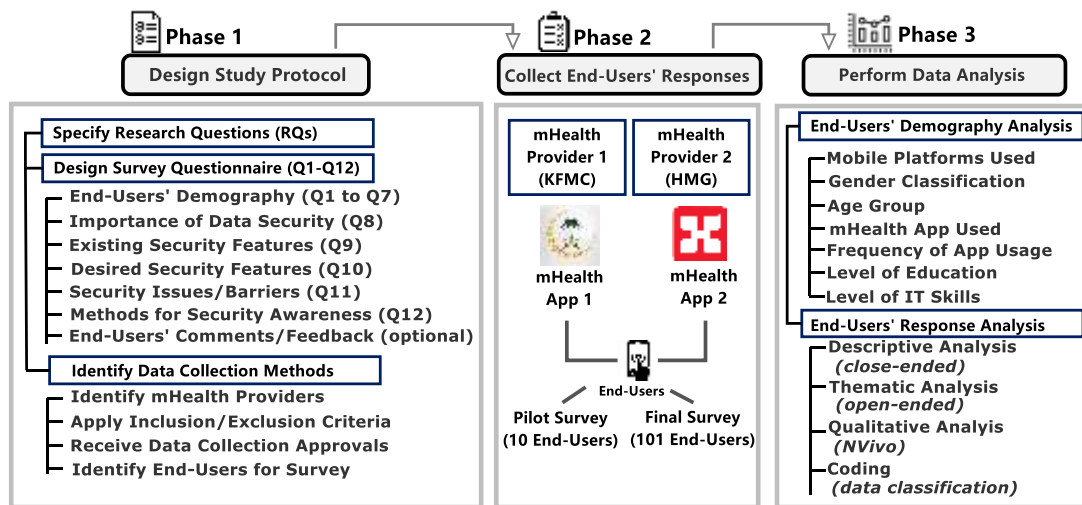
Phase 1

Design Study Protocol

Specify Research Questions (RQs)

Design Survey Questionnaire (Q1-Q12)

End-Users' Demography (Q1 to Q7)
Importance of Data Security (Q8)
Existing Security Features (Q9)
Desired Security Features (Q10)
Security Issues/Barriers (Q11)
Methods for Security Awareness (Q12)
End-Users' Comments/Feedback (optional)

Identify Data Collection Methods

Identify mHealth Providers
Apply Inclusion/Exclusion Criteria
Receive Data Collection Approvals
Identify End-Users for Survey

Phase 2

Collect End-Users' Responses

mHealth Provider 1 (KFMC)

mHealth Provider 2 (HMG)

mHealth App 1

mHealth App 2

End-Users

Pilot Survey (10 End-Users)

Final Survey (101 End-Users)

Phase 3

Perform Data Analysis

End-Users' Demography Analysis

Mobile Platforms Used
Gender Classification
Age Group
mHealth App Used
Frequency of App Usage
Level of Education
Level of IT Skills

End-Users' Response Analysis

Descriptive Analysis (close-ended)
Thematic Analysis (open-ended)
Qualitative Analyis (NVivo)
Coding (data classification)